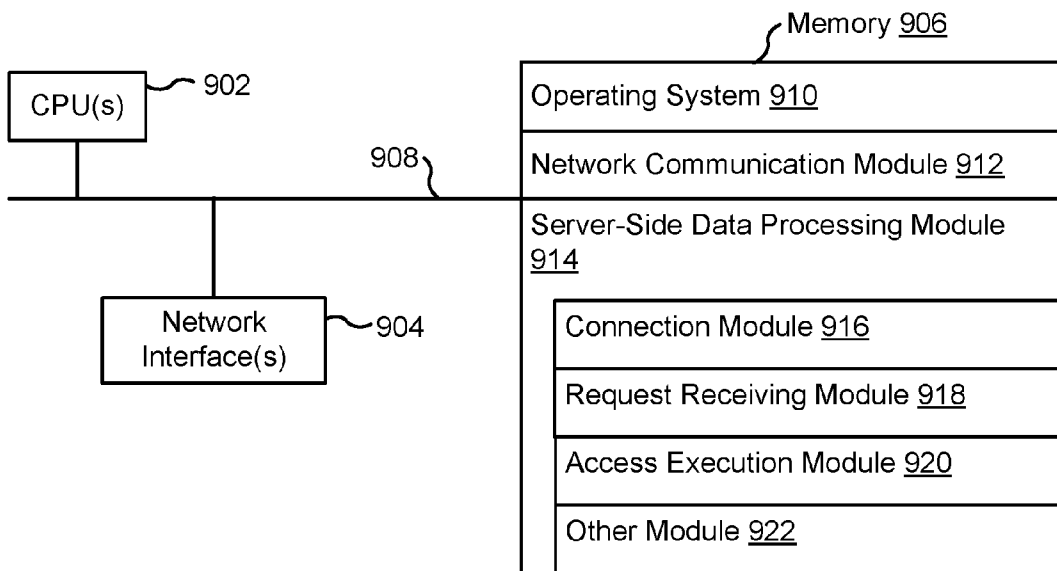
Memory 906

CPU(s) 902

Operating System 910

908

Network Communication Module 912

Server-Side Data Processing Module 914

Network Interface(s) 904

Connection Module 916

Request Receiving Module 918

Access Execution Module 920

Other Module 922